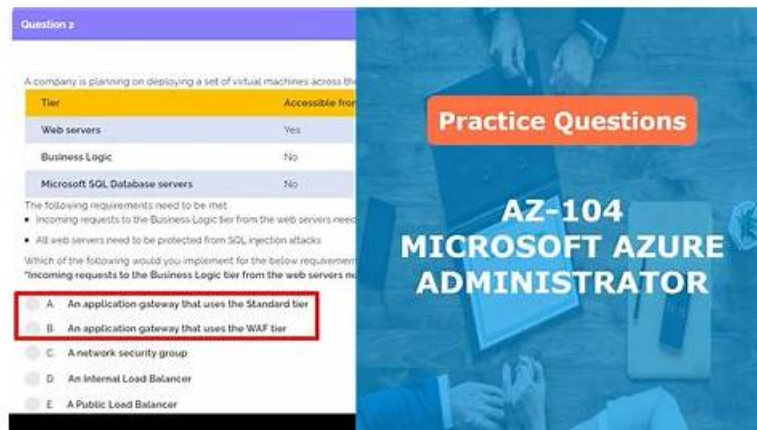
Question 2

A company is planning on deploying a set of virtual machines across the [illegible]

| Tier | Accessible fro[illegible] |
|---|---|
| Web servers | Yes |
| Business Logic | No |
| Microsoft SQL Database servers | No |

The following requirements need to be met
• Incoming requests to the Business Logic tier from the web servers need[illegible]
• All web servers need to be protected from SQL injection attacks

Which of the following would you implement for the below requirement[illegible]
"Incoming requests to the Business Logic tier from the web servers ne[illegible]

A. An application gateway that uses the Standard tier
B. An application gateway that uses the WAF tier
C. A network security group
D. An Internal Load Balancer
E. A Public Load Balancer

Practice Questions

AZ-104
MICROSOFT AZURE
ADMINISTRATOR